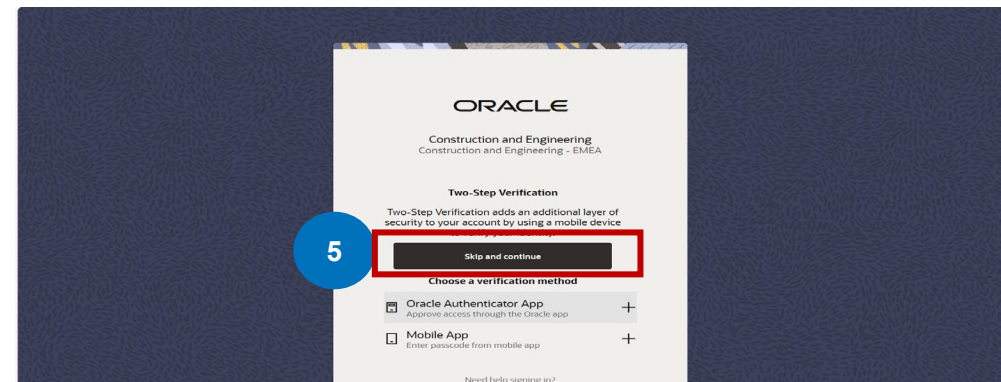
ORACLE

Construction and Engineering
Construction and Engineering - EMEA

Two-Step Verification

Two-Step Verification adds an additional layer of security to your account by using a mobile device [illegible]

5

Skip and continue

Choose a verification method

Oracle Authenticator App
Approve access through the Oracle app

Mobile App
Enter passcode from mobile app

Need help signing in?